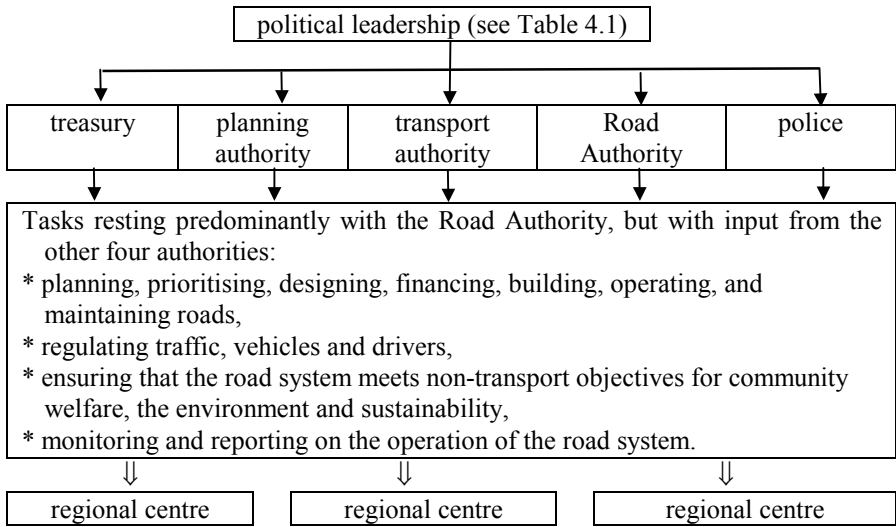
political leadership (see Table 4.1)

treasury

planning authority

transport authority

Road Authority

police

Tasks resting predominantly with the Road Authority, but with input from the other four authorities:

* planning, prioritising, designing, financing, building, operating, and maintaining roads,

* regulating traffic, vehicles and drivers,

* ensuring that the road system meets non-transport objectives for community welfare, the environment and sustainability,

* monitoring and reporting on the operation of the road system.

regional centre

regional centre

regional centre